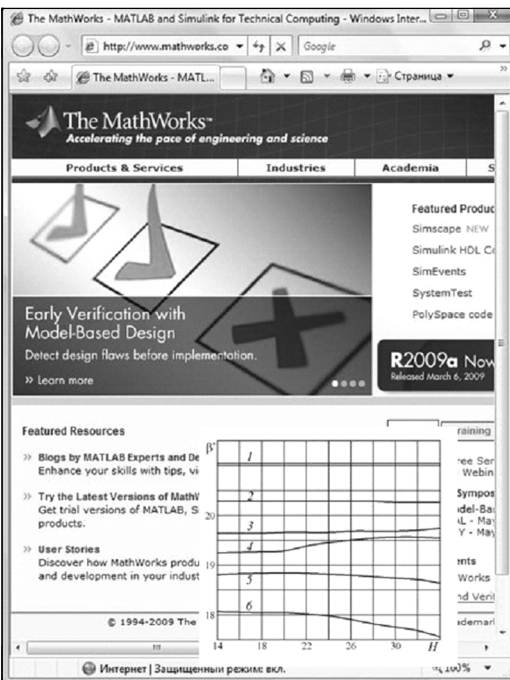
The MathWorks - MATLAB and Simulink for Technical Computing - Windows Inter...

http://www.mathworks.co

Google

The MathWorks - MATL...

Страница

The MathWorks
Accelerating the pace of engineering and science

Products & Services | Industries | Academia | S

Early Verification with Model-Based Design
Detect design flaws before implementation.
» Learn more

Featured Produc
Simscape NEW
Simulink HDL Co
SimEvents
SystemTest
PolySpace code

R2009a Now
Released March 6, 2009

Featured Resources

» Blogs by MATLAB Experts and De
Enhance your skills with tips, vi

» Try the Latest Versions of MathW
Get trial versions of MATLAB, S
products.

» User Stories
Discover how MathWorks produ
and development in your indust

© 1994-2009 The

raining
ree Ser
Webin
Sympos
del-Ba
L - May
Y - May
ents
Works
nd Veri
demarl

$B'$
1
2
20
3
4
19
5
18
6
14 18 22 26 30 $H$

Интернет | Защищенный режим: вкл.
100%